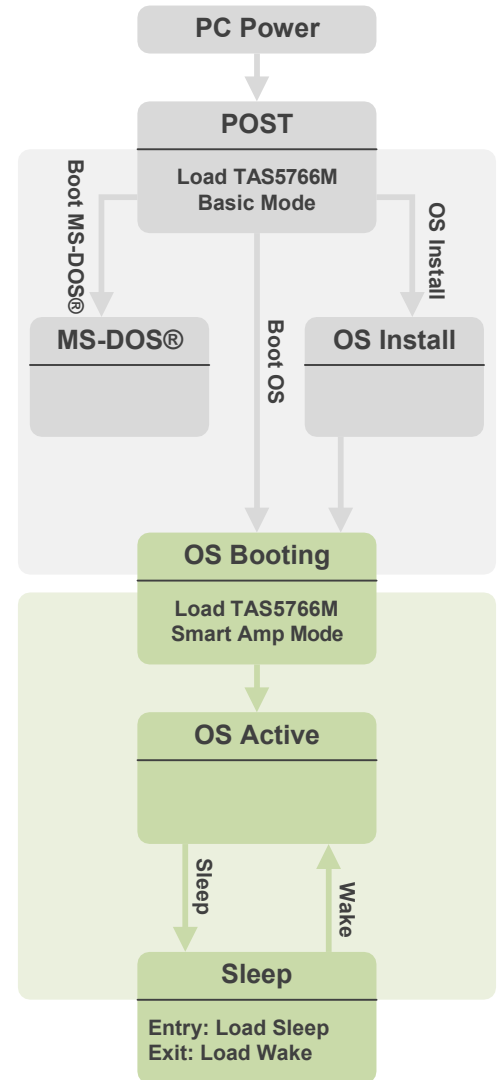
PC Power

POST

Load TAS5766M Basic Mode

Boot MS-DOS®

OS Install

Boot OS

MS-DOS®

OS Install

OS Booting

Load TAS5766M Smart Amp Mode

OS Active

Sleep

Wake

Sleep

Entry: Load Sleep
Exit: Load Wake